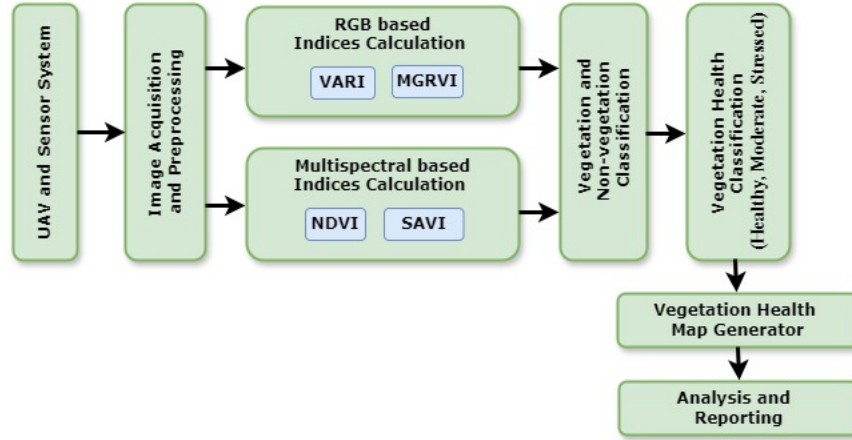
UAV and Sensor System

Image Acquisition and Preprocessing

RGB based Indices Calculation

VARI

MGRVI

Multispectral based Indices Calculation

NDVI

SAVI

Vegetation and Non-vegetation Classification

Vegetation Health Classification (Healthy, Moderate, Stressed)

Vegetation Health Map Generator

Analysis and Reporting